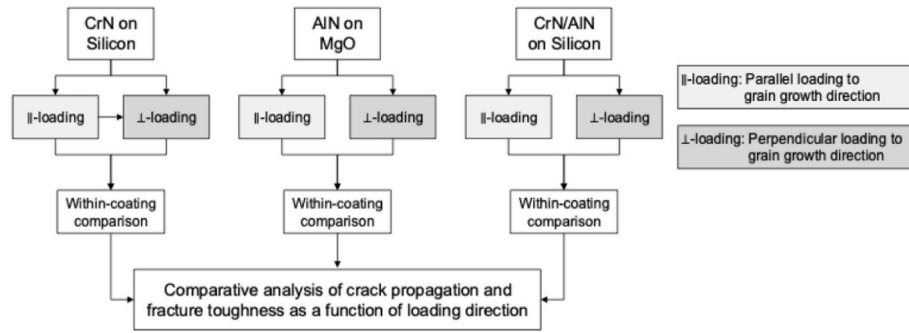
CrN on Silicon

AlN on MgO

CrN/AlN on Silicon

∥-loading

⊥-loading

∥-loading

⊥-loading

∥-loading

⊥-loading

∥-loading: Parallel loading to grain growth direction

⊥-loading: Perpendicular loading to grain growth direction

Within-coating comparison

Within-coating comparison

Within-coating comparison

Comparative analysis of crack propagation and fracture toughness as a function of loading direction